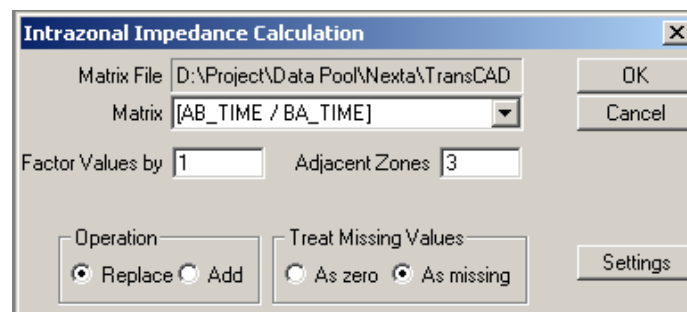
Intrazonal Impedance Calculation

Matrix File D:\Project\Data Pool\Nexta\TransCAD

Matrix [AB_TIME / BA_TIME]

Factor Values by 1

Adjacent Zones 3

OK

Cancel

Operation

Replace Add

Treat Missing Values

As zero As missing

Settings